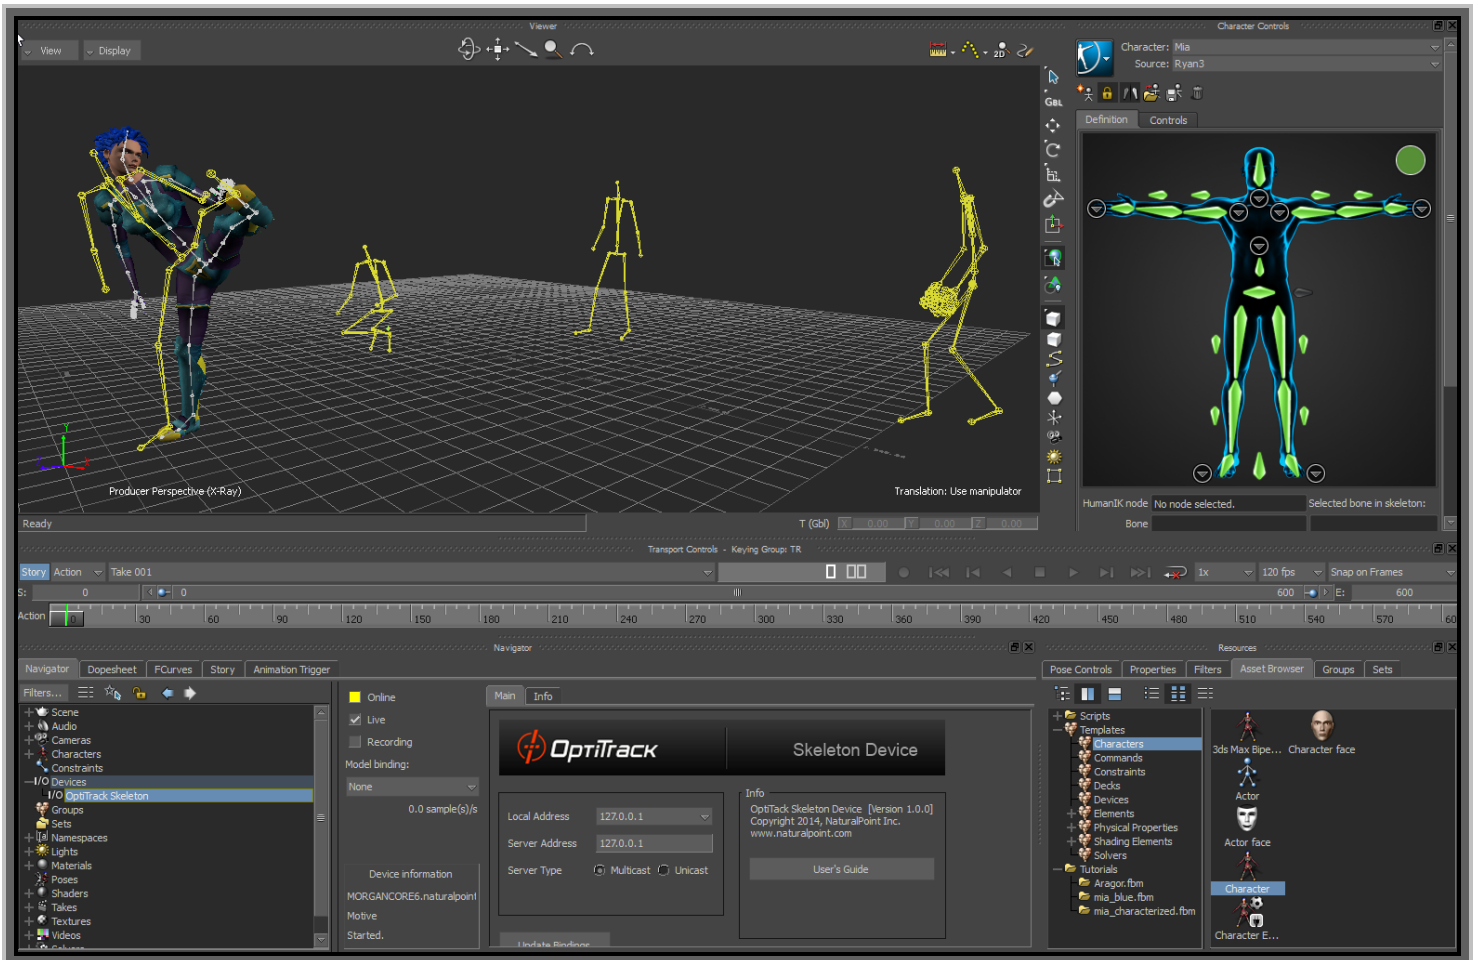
Viewer

View Display

Producer Perspective (X-Ray)

Translation: Use manipulator

Ready

T (Gbl) X 0.00 Y 0.00 Z 0.00

Character Controls

Character: Mia
Source: Ryan3

Definition Controls

HumanIK node No node selected.
Selected bone in skeleton:
Bone

Transport Controls - Keying Group: TR

Story Action Take 001

1x 120 fps Snap on Frames

S: 0 0 600 E: 600

Action 0 30 60 90 120 150 180 210 240 270 300 330 360 390 420 450 480 510 540 570 60

Navigator

Navigator Dopesheet FCurves Story Animation Trigger

Filters...

Scene
Audio
Cameras
Characters
Constraints
I/O Devices
I/O OptiTrack Skeleton
Groups
Sets
Namespaces
Lights
Materials
Poses
Shaders
Takes
Textures
Videos

Online
Live
Recording
Model binding:
None
0.0 sample(s)/s

Device information
MORGANCORE6.naturalpoint
Motive
Started.

Main Info

OptiTrack Skeleton Device

Local Address 127.0.0.1
Server Address 127.0.0.1
Server Type Multicast Unicast

Info
OptiTack Skeleton Device [Version 1.0.0]
Copyright 2014, NaturalPoint Inc.
www.naturalpoint.com

User's Guide

Update Bindings

Resources

Pose Controls Properties Filters Asset Browser Groups Sets

Scripts
Templates
Characters
Commands
Constraints
Decks
Devices
Elements
Physical Properties
Shading Elements
Solvers
Tutorials
Aragor.fbm
mia_blue.fbm
mia_characterized.fbm

3ds Max Bipe... Character face
Actor
Actor face
Character
Character E...